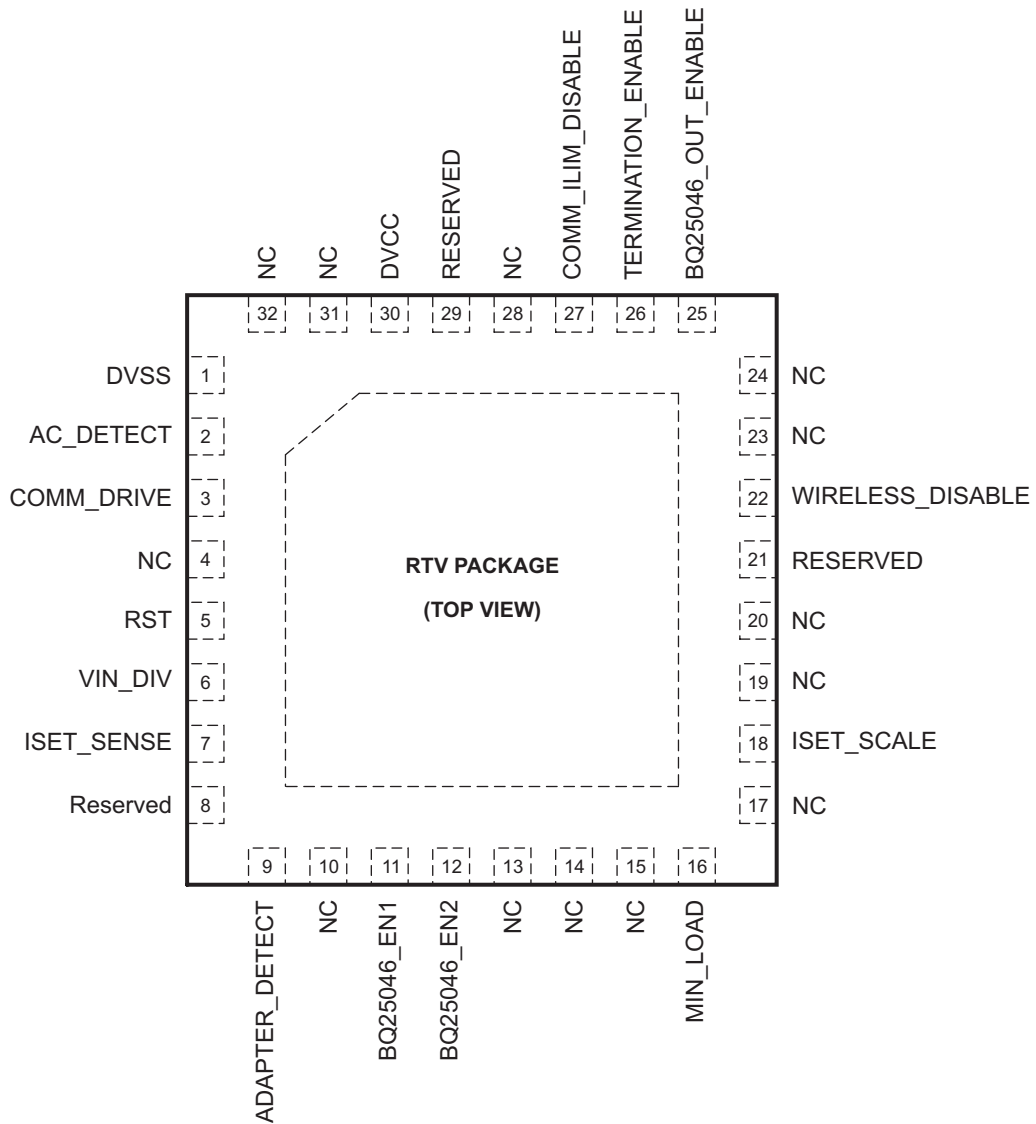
NC NC DVCC RESERVED NC COMM_ILIM_DISABLE TERMINATION_ENABLE BQ25046_OUT_ENABLE

32 31 30 29 28 27 26 25

DVSS 1
AC_DETECT 2
COMM_DRIVE 3
NC 4
RST 5
VIN_DIV 6
ISET_SENSE 7
Reserved 8

24 NC
23 NC
22 WIRELESS_DISABLE
21 RESERVED
20 NC
19 NC
18 ISET_SCALE
17 NC

RTV PACKAGE
(TOP VIEW)

9 10 11 12 13 14 15 16

ADAPTER_DETECT NC BQ25046_EN1 BQ25046_EN2 NC NC NC MIN_LOAD